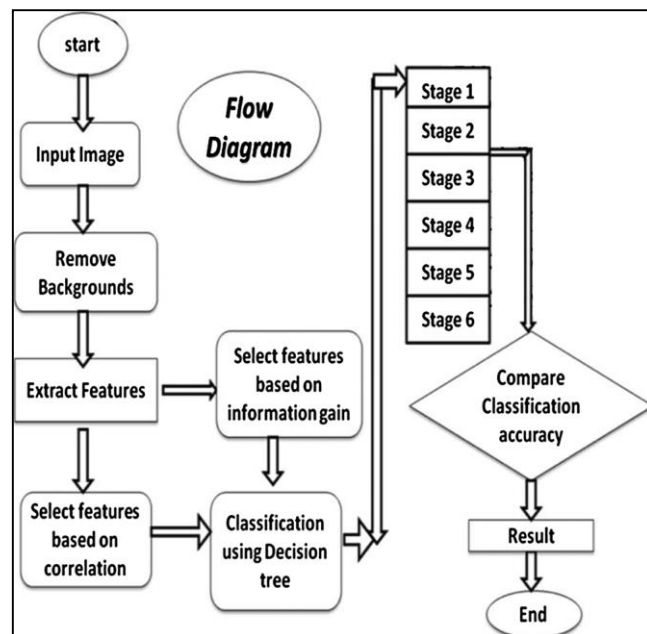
start

Flow Diagram

Input Image

Remove Backgrounds

Extract Features

Select features based on information gain

Select features based on correlation

Classification using Decision tree

Stage 1
Stage 2
Stage 3
Stage 4
Stage 5
Stage 6

Compare Classification accuracy

Result

End